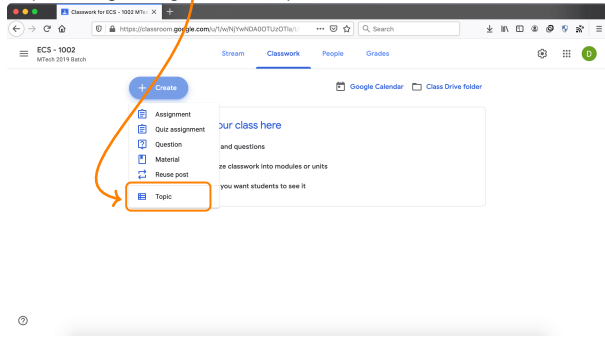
Classwork for ECS - 1002 MTe

https://classroom.google.com/u/1/w/NjYwNDA0OTUzOTla/t/

Search

ECS - 1002
MTech 2019 Batch

Stream Classwork People Grades

D

+ Create

Google Calendar Class Drive folder

Assignment
Quiz assignment
Question
Material
Reuse post
Topic

our class here
and questions
ze classwork into modules or units
you want students to see it

?